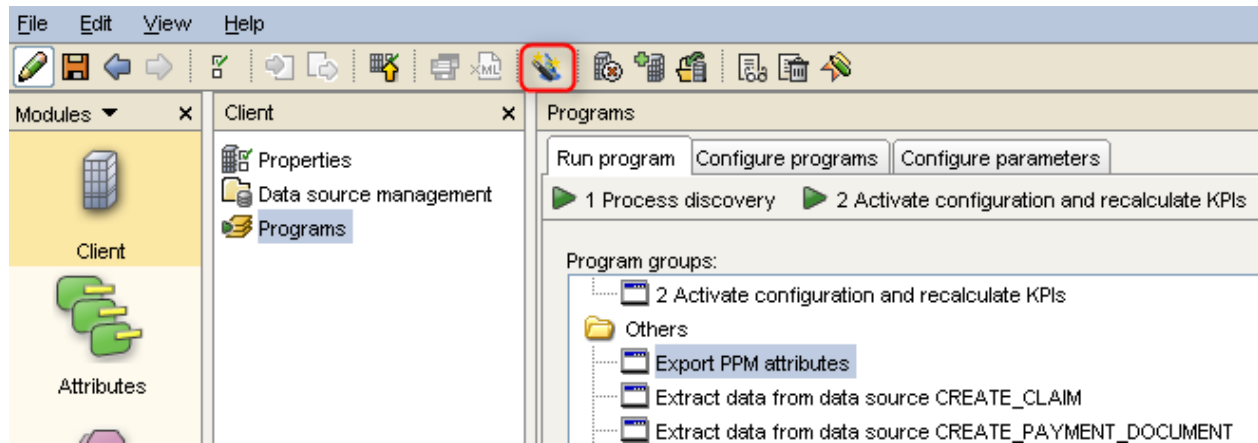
File Edit View Help

Modules ▼ ×
Client
Attributes

Client ×
Properties
Data source management
Programs

Programs
Run program | Configure programs | Configure parameters
1 Process discovery
2 Activate configuration and recalculate KPIs

Program groups:
2 Activate configuration and recalculate KPIs
Others
Export PPM attributes
Extract data from data source CREATE_CLAIM
Extract data from data source CREATE_PAYMENT_DOCUMENT